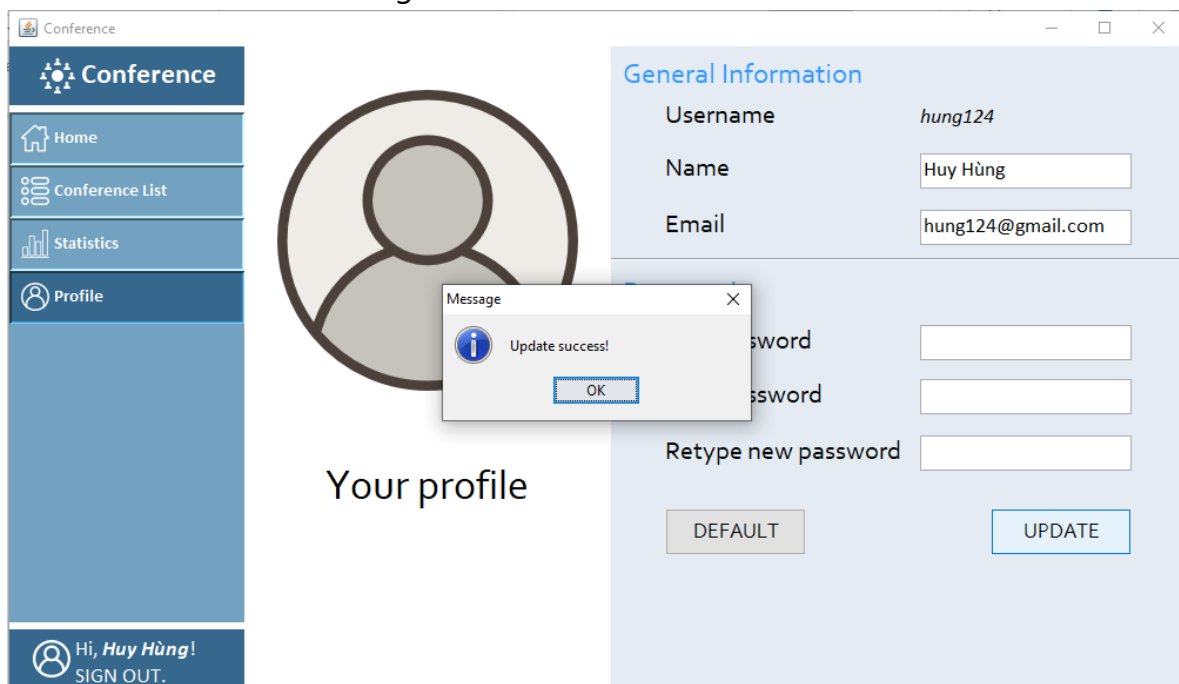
Conference

Conference

Home

Conference List

Statistics

Profile

Hi, *Huy Hùng*!
SIGN OUT.

Your profile

General Information

Username hung124

Name Huy Hùng

Email hung124@gmail.com

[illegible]

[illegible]sword

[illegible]ssword

Retype new password

DEFAULT

UPDATE

Message

Update success!

OK